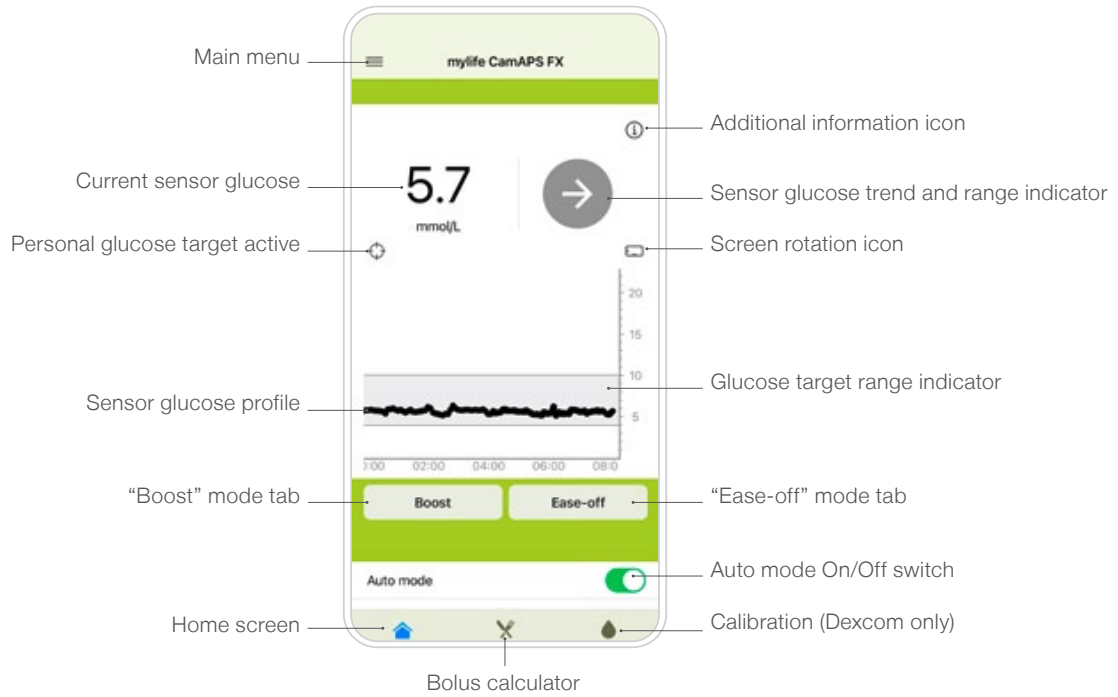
Main menu

mylife CamAPS FX

Additional information icon

Current sensor glucose

5.7

mmol/L

Sensor glucose trend and range indicator

Personal glucose target active

Screen rotation icon

20

15

10

Glucose target range indicator

Sensor glucose profile

5

:00 02:00 04:00 06:00 08:0

"Boost" mode tab

Boost

Ease-off

"Ease-off" mode tab

Auto mode

Auto mode On/Off switch

Home screen

Calibration (Dexcom only)

Bolus calculator